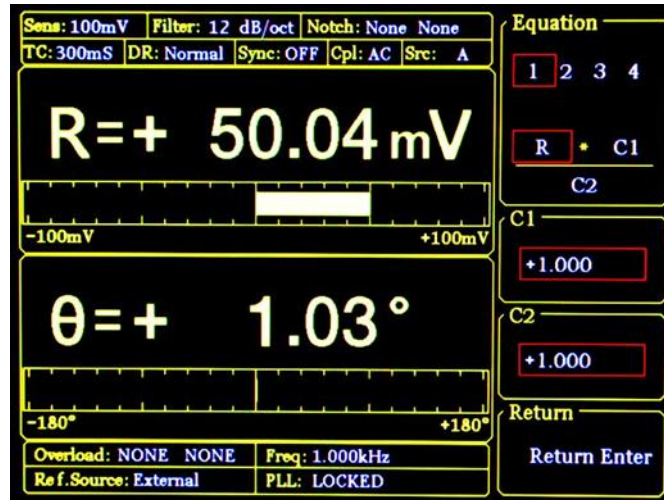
Sens: 100mV | Filter: 12 dB/oct | Notch: None None
TC: 300mS | DR: Normal | Sync: OFF | Cpl: AC | Src: A

R=+ 50.04 mV

-100mV +100mV

θ=+ 1.03 °

-180° +180°

Overload: NONE NONE | Freq: 1.000kHz
Ref.Source: External | PLL: LOCKED

Equation
1 2 3 4
R * C1
C2

C1
+1.000

C2
+1.000

Return
Return Enter